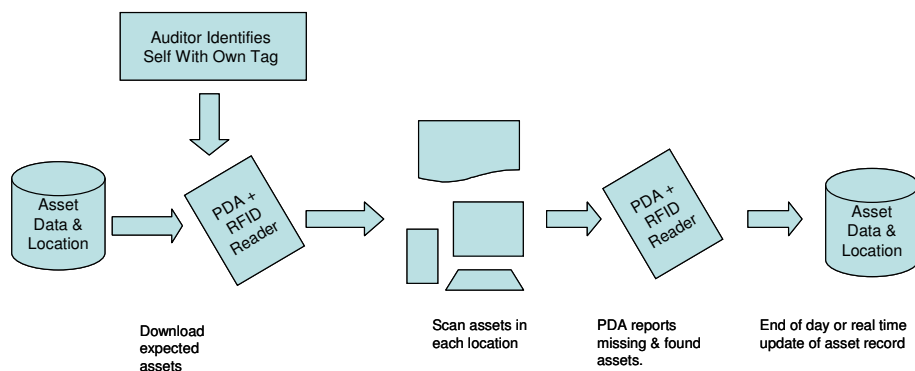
Auditor Identifies Self With Own Tag

Asset Data & Location

PDA + RFID Reader

PDA + RFID Reader

Asset Data & Location

Download expected assets

Scan assets in each location

PDA reports missing & found assets.

End of day or real time update of asset record